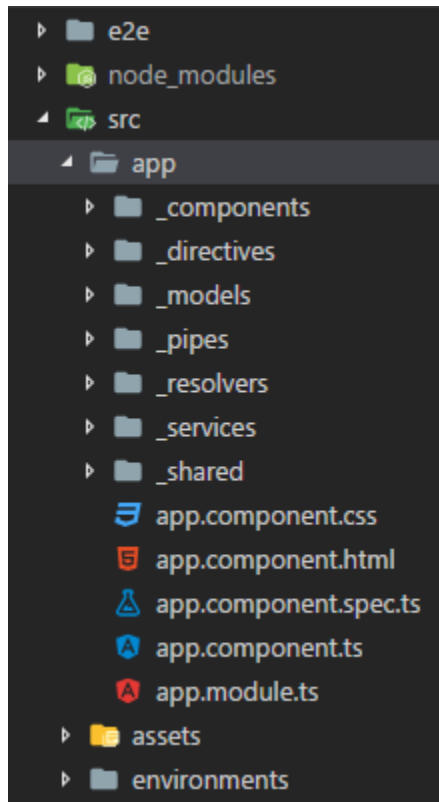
e2e
node_modules
src
app
_components
_directives
_models
_pipes
_resolvers
_services
_shared
app.component.css
app.component.html
app.component.spec.ts
app.component.ts
app.module.ts
assets
environments